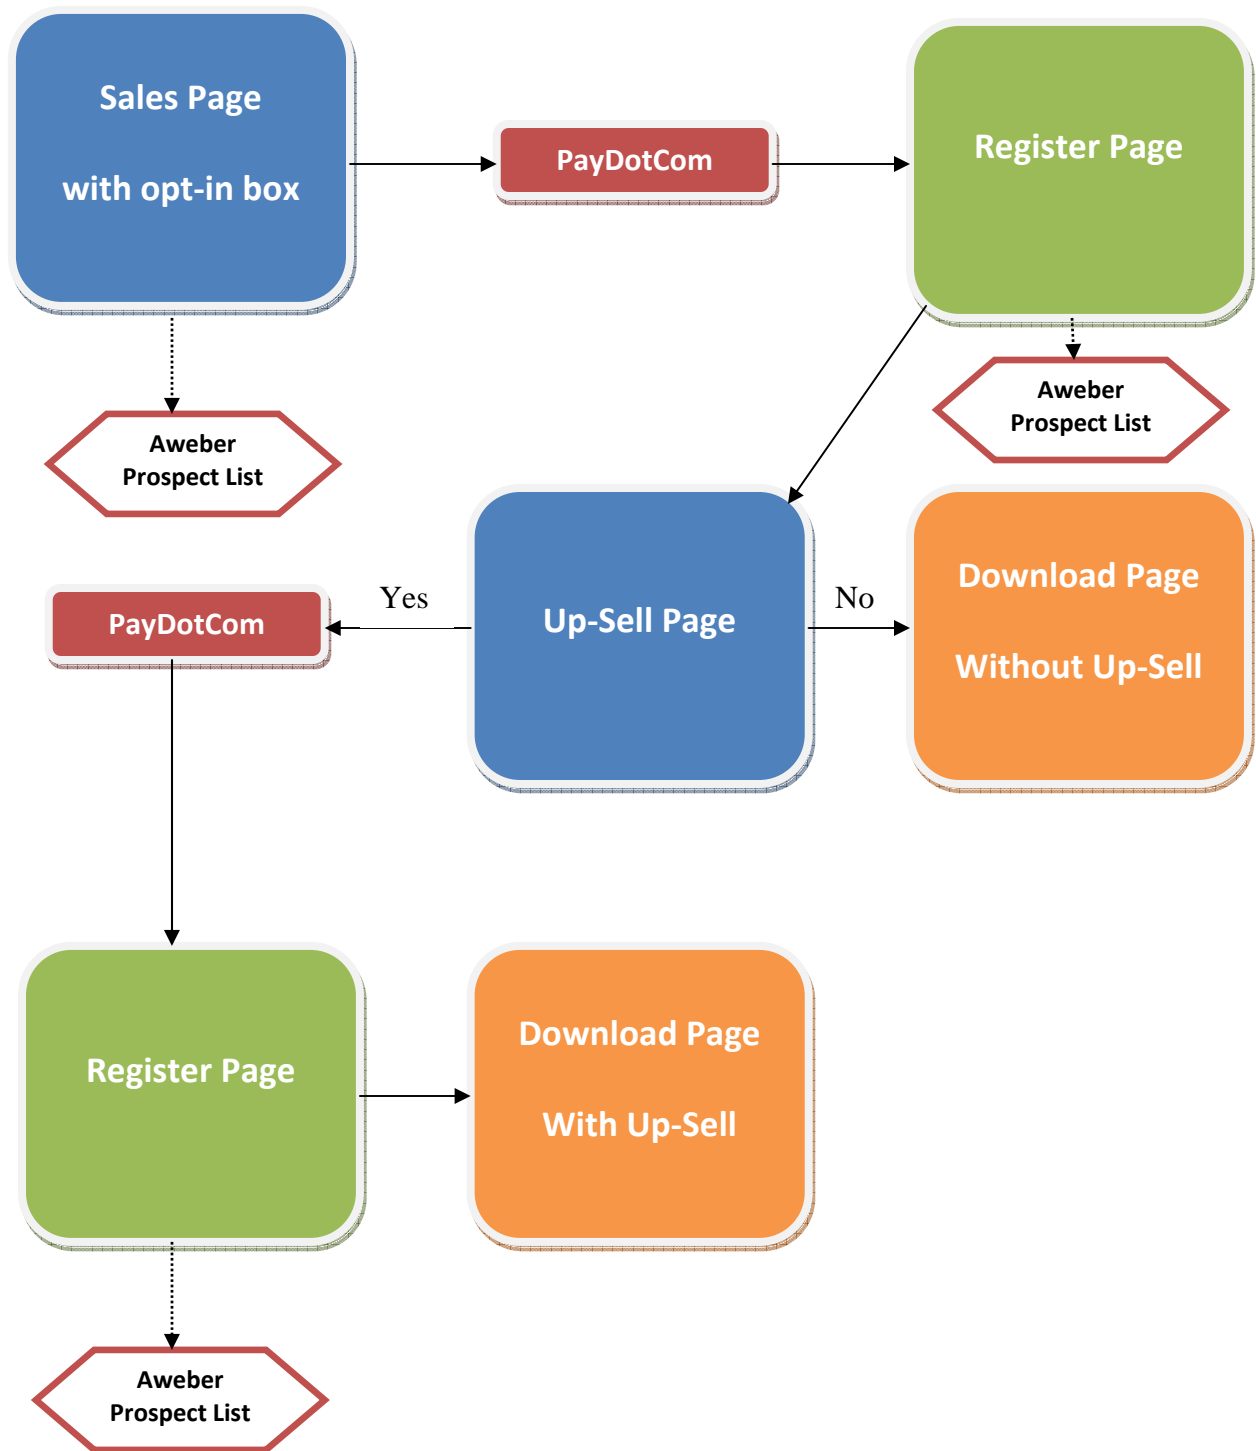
Sales Page

with opt-in box

PayDotCom

Register Page

Aweber Prospect List

Aweber Prospect List

Yes

PayDotCom

Up-Sell Page

No

Download Page

Without Up-Sell

Register Page

Download Page

With Up-Sell

Aweber Prospect List